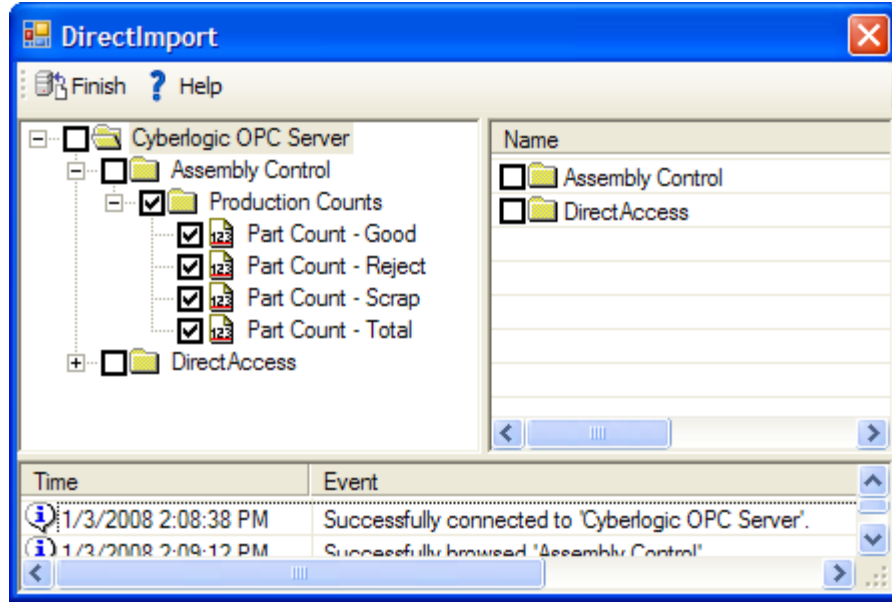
DirectImport

Finish Help

Cyberlogic OPC Server
Assembly Control
Production Counts
Part Count - Good
Part Count - Reject
Part Count - Scrap
Part Count - Total
DirectAccess

Name
Assembly Control
DirectAccess

| Time | Event |
|---|---|
| 1/3/2008 2:08:38 PM | Successfully connected to 'Cyberlogic OPC Server'. |
| 1/3/2008 2:09:12 PM | Successfully browsed 'Assembly Control' |